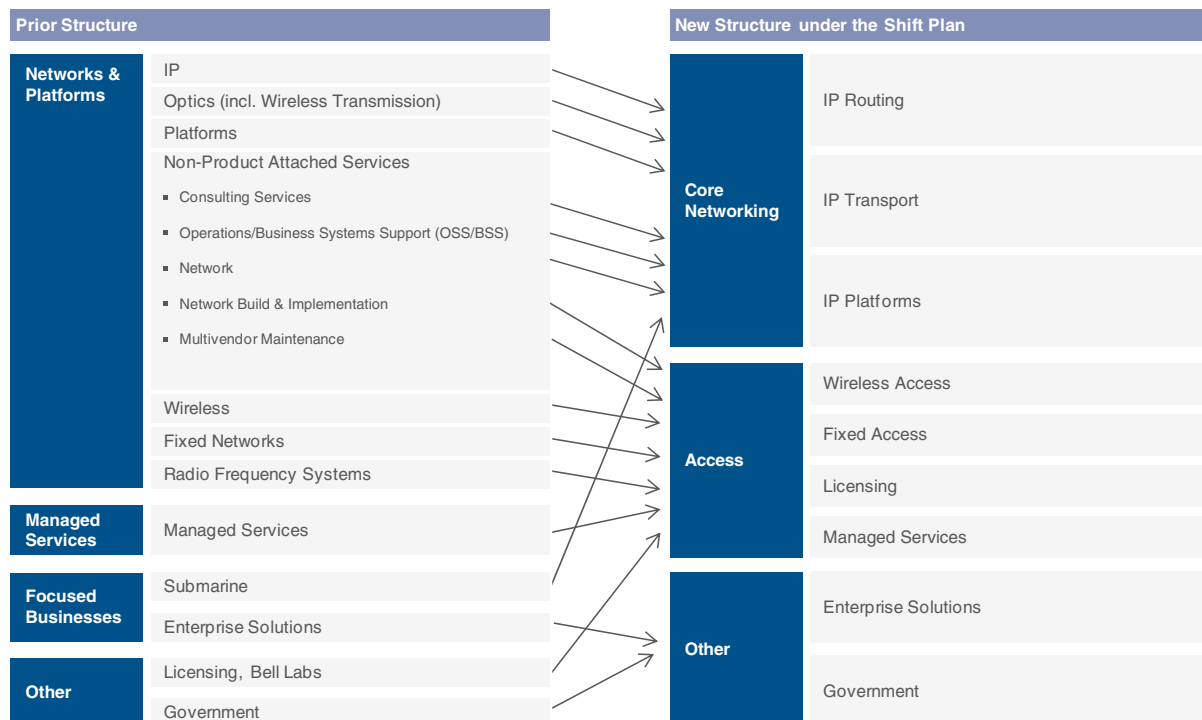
Prior Structure

Networks & Platforms

IP

Optics (incl. Wireless Transmission)

Platforms

Non-Product Attached Services

- Consulting Services
- Operations/Business Systems Support (OSS/BSS)
- Network
- Network Build & Implementation
- Multivendor Maintenance

Wireless

Fixed Networks

Radio Frequency Systems

Managed Services

Managed Services

Focused Businesses

Submarine

Enterprise Solutions

Other

Licensing, Bell Labs

Government

New Structure under the Shift Plan

Core Networking

IP Routing

IP Transport

IP Platforms

Access

Wireless Access

Fixed Access

Licensing

Managed Services

Other

Enterprise Solutions

Government